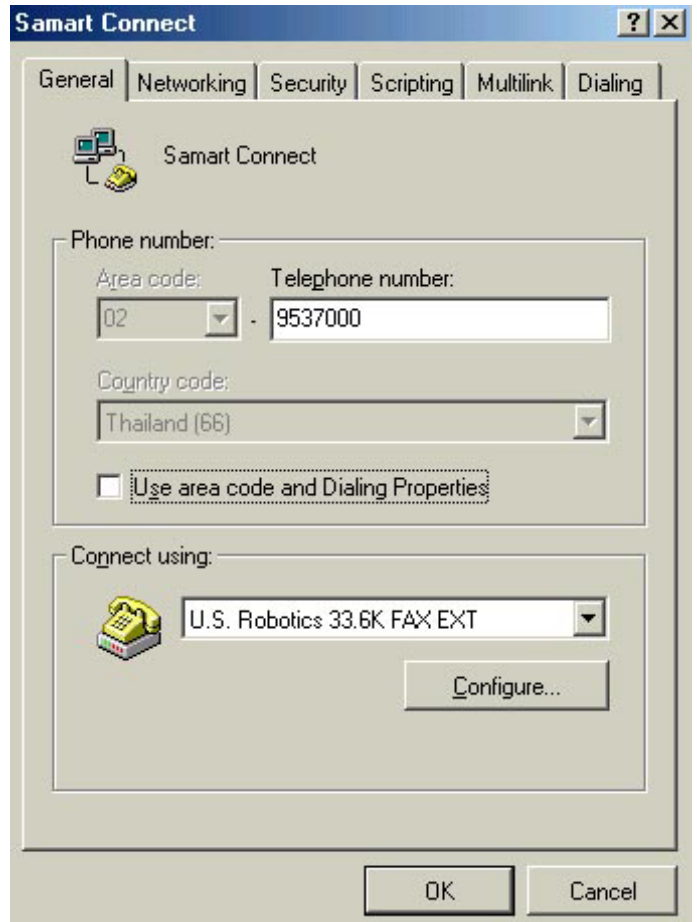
Samart Connect

?
X

General
Networking
Security
Scripting
Multilink
Dialing

Samart Connect

Phone number:

Area code:
Telephone number:

02
-
9537000

Country code:

Thailand (66)

Use area code and Dialing Properties

Connect using:

U.S. Robotics 33.6K FAX EXT

Configure...

OK
Cancel